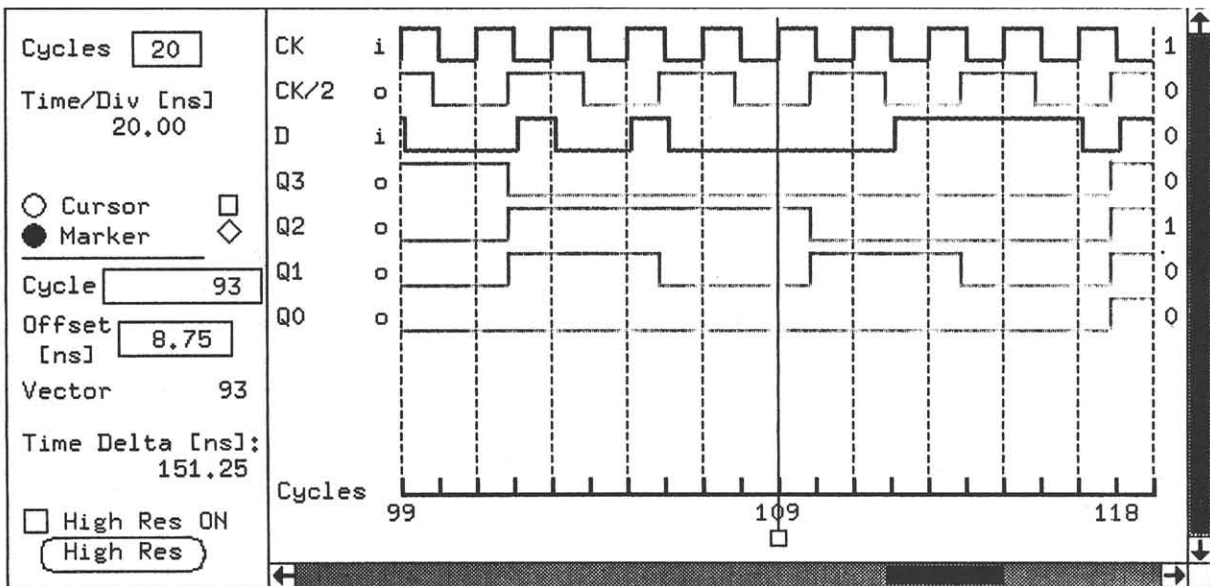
Cycles 20

Time/Div [ns] 20.00

Cursor

Marker

Cycle 93

Offset [ns] 8.75

Vector 93

Time Delta [ns]: 151.25

High Res ON

High Res

| CK | i | 1 |
|---|---|---|
| CK/2 | o | 0 |
| D | i | 0 |
| Q3 | o | 0 |
| Q2 | o | 1 |
| Q1 | o | 0 |
| Q0 | o | 0 |

Cycles

99

109

118